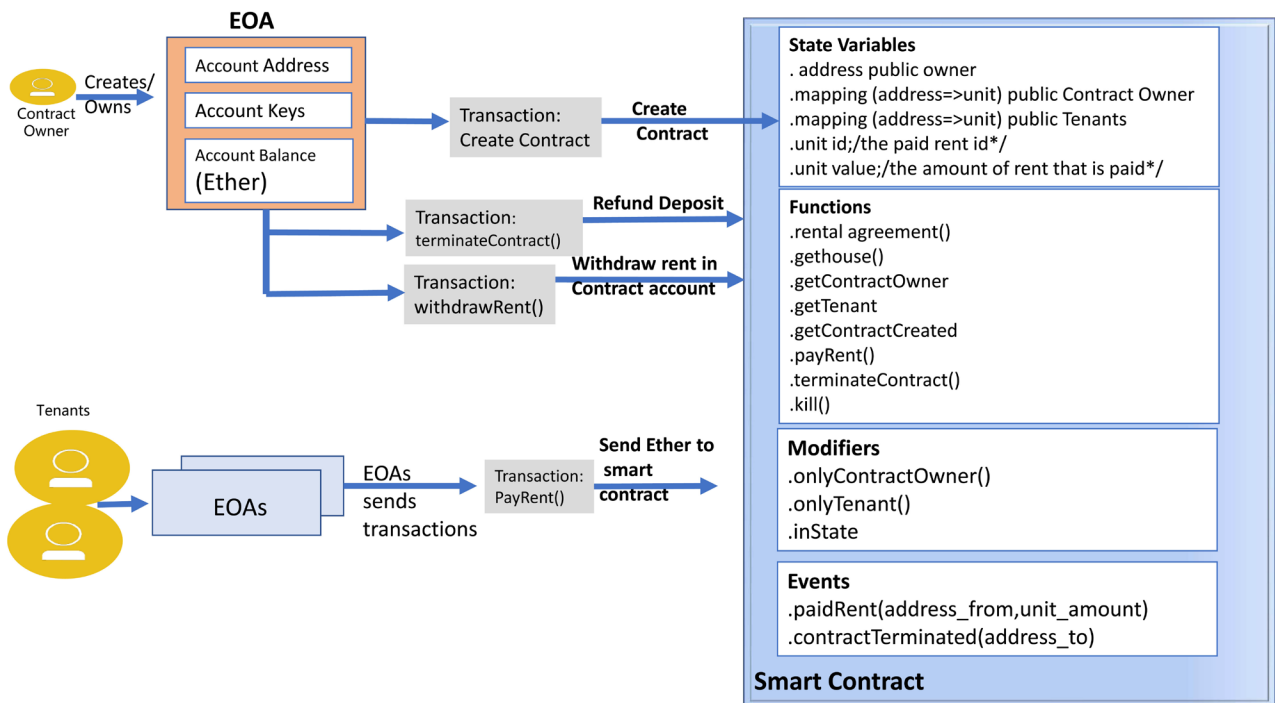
EOA

Contract Owner

Creates/ Owns

Account Address

Account Keys

Account Balance (Ether)

Transaction: Create Contract

Create Contract

Transaction: terminateContract()

Refund Deposit

Transaction: withdrawRent()

Withdraw rent in Contract account

Tenants

EOAs

EOAs sends transactions

Transaction: PayRent()

Send Ether to smart contract

State Variables
. address public owner
.mapping (address=>unit) public Contract Owner
.mapping (address=>unit) public Tenants
.unit id;/the paid rent id*/
.unit value;/the amount of rent that is paid*/

Functions
.rental agreement()
.gethouse()
.getContractOwner
.getTenant
.getContractCreated
.payRent()
.terminateContract()
.kill()

Modifiers
.onlyContractOwner()
.onlyTenant()
.inState

Events
.paidRent(address_from,unit_amount)
.contractTerminated(address_to)

Smart Contract